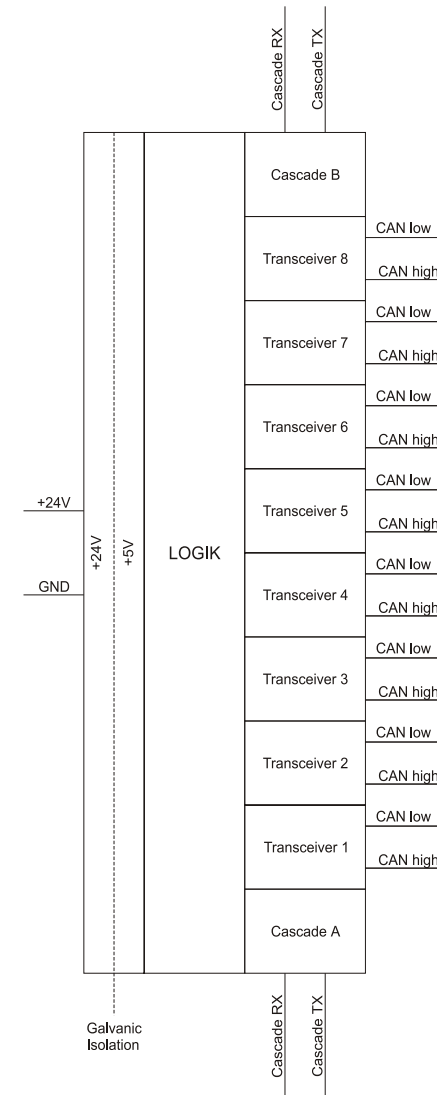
Cascade RX
Cascade TX

Cascade B

CAN low
Transceiver 8
CAN high

CAN low
Transceiver 7
CAN high

CAN low
Transceiver 6
CAN high

CAN low
Transceiver 5
CAN high

+24V
GND

+24V
+5V
LOGIK

CAN low
Transceiver 4
CAN high

CAN low
Transceiver 3
CAN high

CAN low
Transceiver 2
CAN high

CAN low
Transceiver 1
CAN high

Cascade A

Galvanic Isolation

Cascade RX
Cascade TX